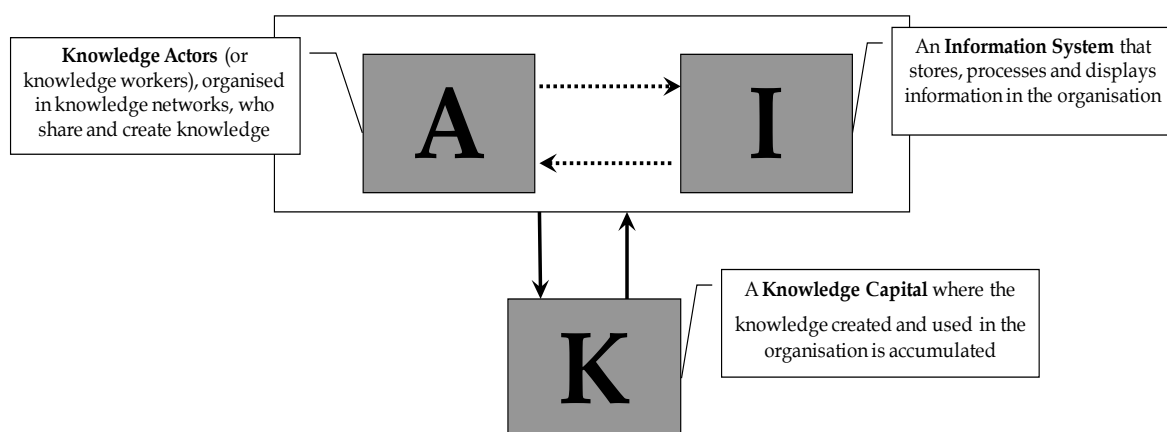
**Knowledge Actors** (or knowledge workers), organised in knowledge networks, who share and create knowledge

A

I

An **Information System** that stores, processes and displays information in the organisation

K

A **Knowledge Capital** where the knowledge created and used in the organisation is accumulated